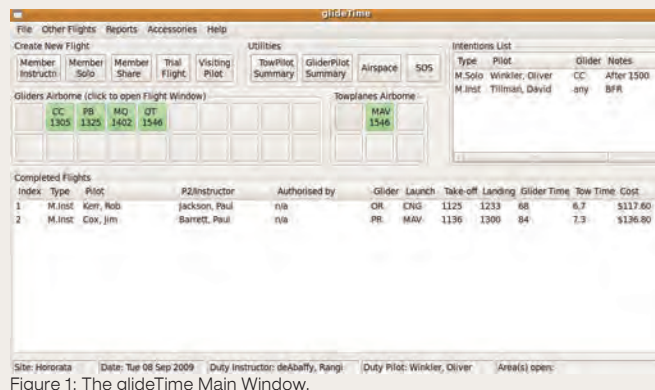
glideTime

File Other Flights Reports Accessories Help

Create New Flight

Member Instructo | Member Solo | Member Share | Trial Flight | Visiting Pilot

Utilities

TowPilot Summary | GliderPilot Summary | Airspace | SOS

Intentions List

| Type | Pilot | Glider | Notes |
|---|---|---|---|
| M.Solo | Winkler, Oliver | CC | After 1500 |
| M.Inst | Tillman, David | any | BFR |

Gliders Airborne (click to open Flight Window)

CC 1305 | PB 1325 | MQ 1402 | OT 1546

Towplanes Airborne

MAV 1546

Completed Flights

| Index | Type | Pilot | P2/Instructor | Authorised by | Glider | Launch | Take-off | Landing | Glider Time | Tow Time | Cost |
|---|---|---|---|---|---|---|---|---|---|---|---|
| 1 | M.Inst | Kerr, Rob | Jackson, Paul | n/a | OR | CNG | 1125 | 1233 | 68 | 6.7 | $117.60 |
| 2 | M.Inst | Cox, Jim | Barrett, Paul | n/a | PR | MAV | 1136 | 1300 | 84 | 7.3 | $136.80 |

Site: Hororata | Date: Tue 08 Sep 2009 | Duty Instructor: deAbaffy, Rangi | Duty Pilot: Winkler, Oliver | Area(s) open:

Figure 1: The glideTime Main Window.